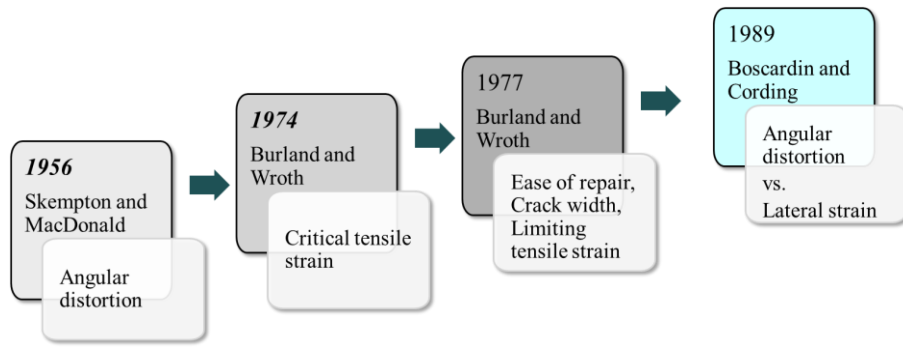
1956
Skempton and MacDonald

Angular distortion

1974
Burland and Wroth

Critical tensile strain

1977
Burland and Wroth

Ease of repair, Crack width, Limiting tensile strain

1989
Boscardin and Cording

Angular distortion vs. Lateral strain